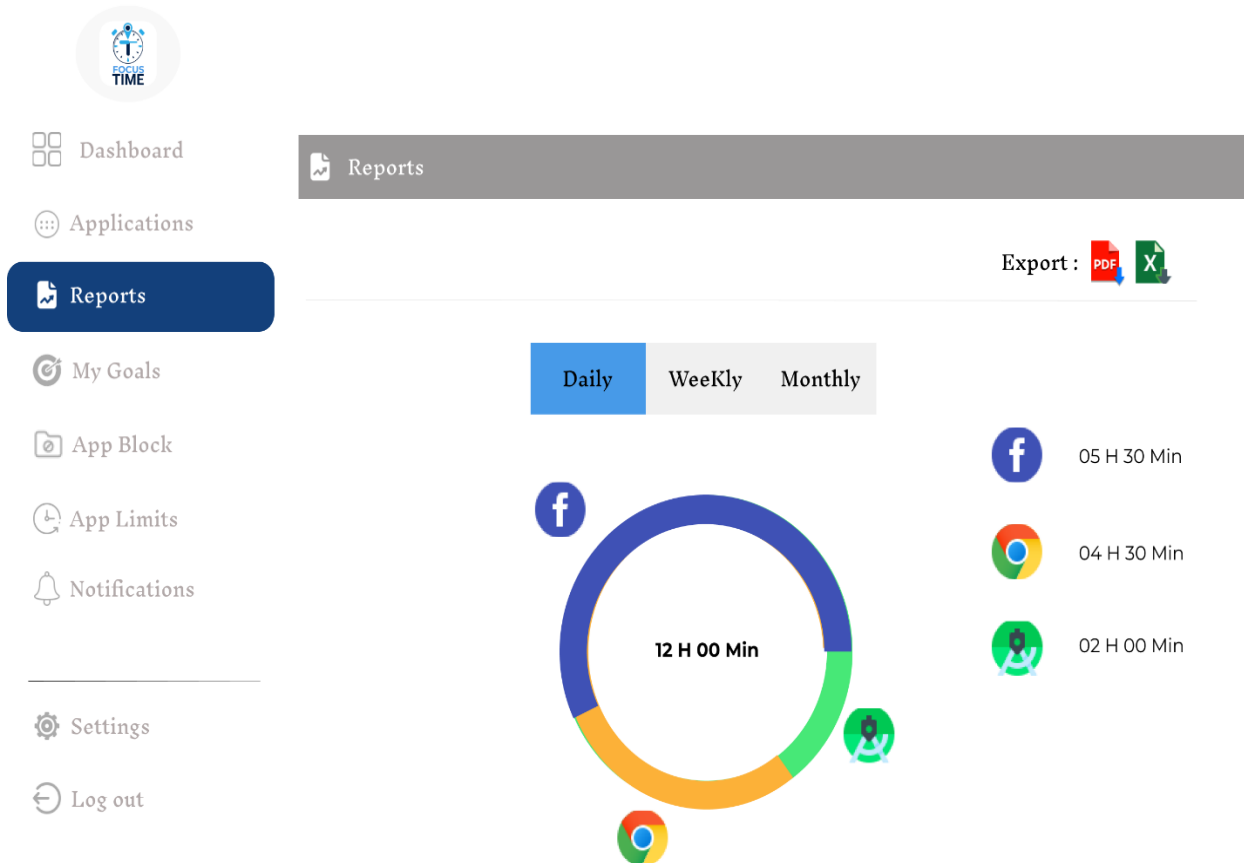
FOCUS TIME

Dashboard
Applications
Reports
My Goals
App Block
App Limits
Notifications

Settings
Log out

Reports

Export : PDF X

Daily
WeeKly
Monthly

12 H 00 Min

05 H 30 Min
04 H 30 Min
02 H 00 Min